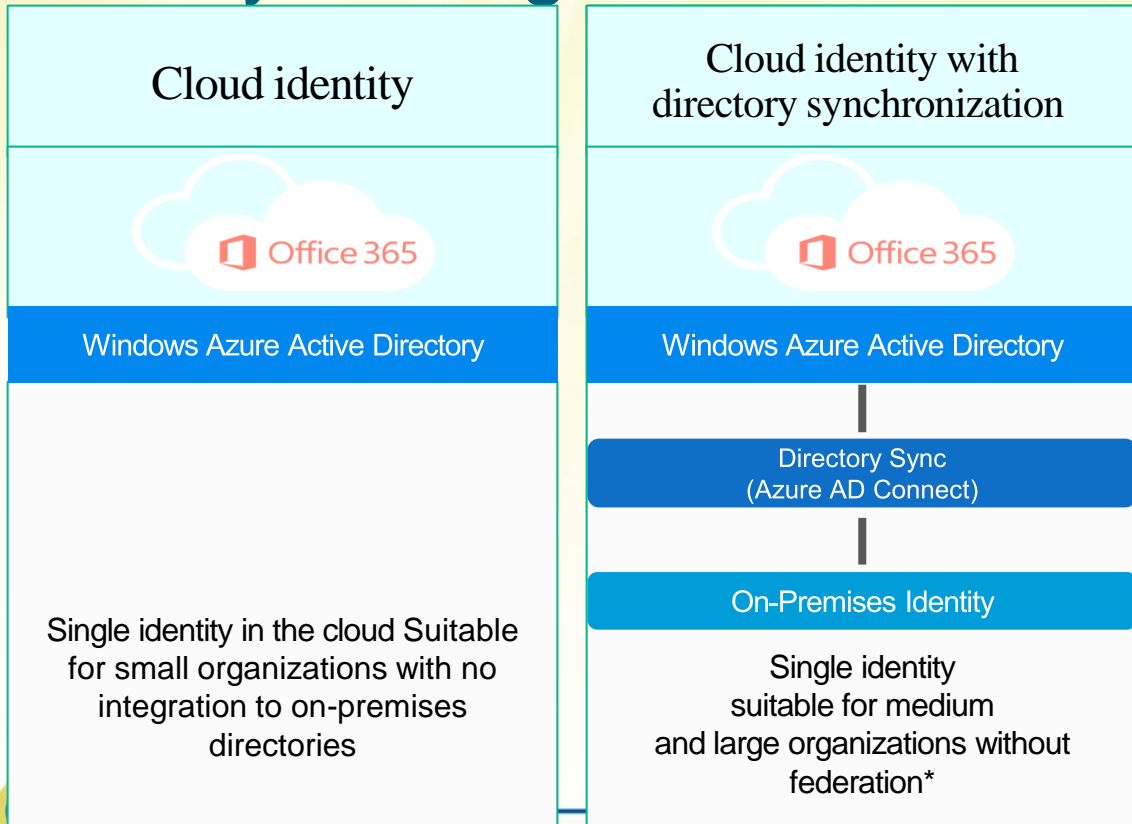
Cloud identity

Office 365

Windows Azure Active Directory

Single identity in the cloud Suitable for small organizations with no integration to on-premises directories

Cloud identity with directory synchronization

Office 365

Windows Azure Active Directory

Directory Sync
(Azure AD Connect)

On-Premises Identity

Single identity suitable for medium and large organizations without federation*